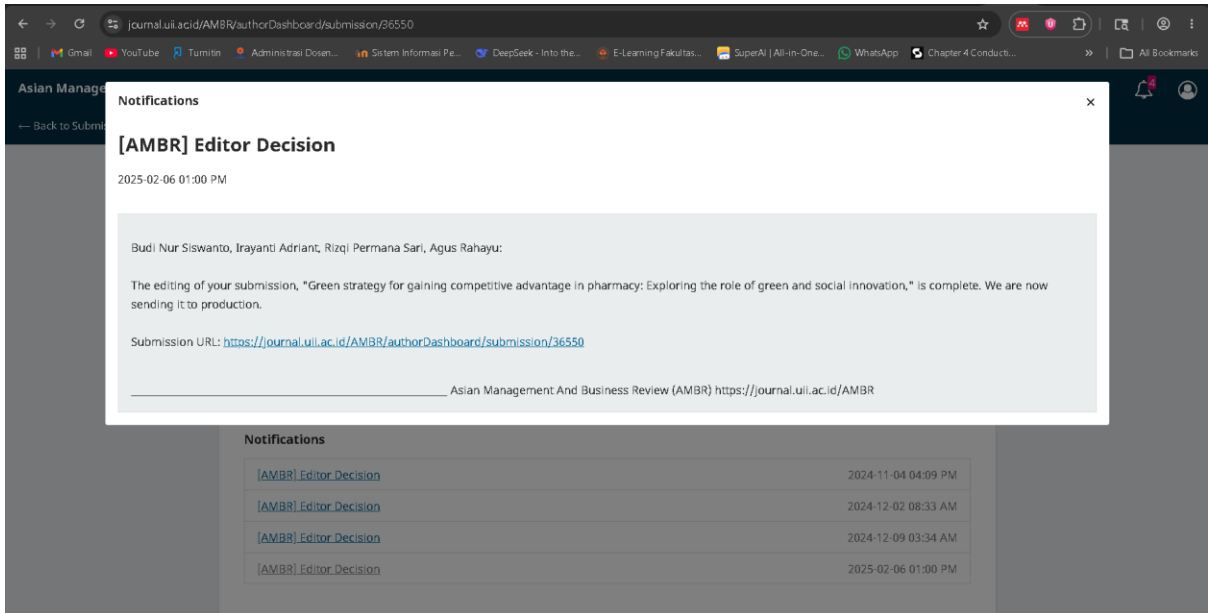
journal.uii.ac.id/AMBR/authorDashboard/submission/36550

Gmail YouTube Turnitin Administrasi Dosen... Sistem Informasi Pe... DeepSeek - Into the... E-Learning Fakultas... SuperAI | All-in-One... WhatsApp Chapter 4 Conducti... » All Bookmarks

Asian Manage

← Back to Submi

4

Notifications ×

[AMBR] Editor Decision

2025-02-06 01:00 PM

Budi Nur Siswanto, Irayanti Adriant, Rizqi Permana Sari, Agus Rahayu:

The editing of your submission, "Green strategy for gaining competitive advantage in pharmacy: Exploring the role of green and social innovation," is complete. We are now sending it to production.

Submission URL: https://journal.uii.ac.id/AMBR/authorDashboard/submission/36550

________________________________________ Asian Management And Business Review (AMBR) https://journal.uii.ac.id/AMBR

Notifications

| | |
|---|---|
| [AMBR] Editor Decision | 2024-11-04 04:09 PM |
| [AMBR] Editor Decision | 2024-12-02 08:33 AM |
| [AMBR] Editor Decision | 2024-12-09 03:34 AM |
| [AMBR] Editor Decision | 2025-02-06 01:00 PM |